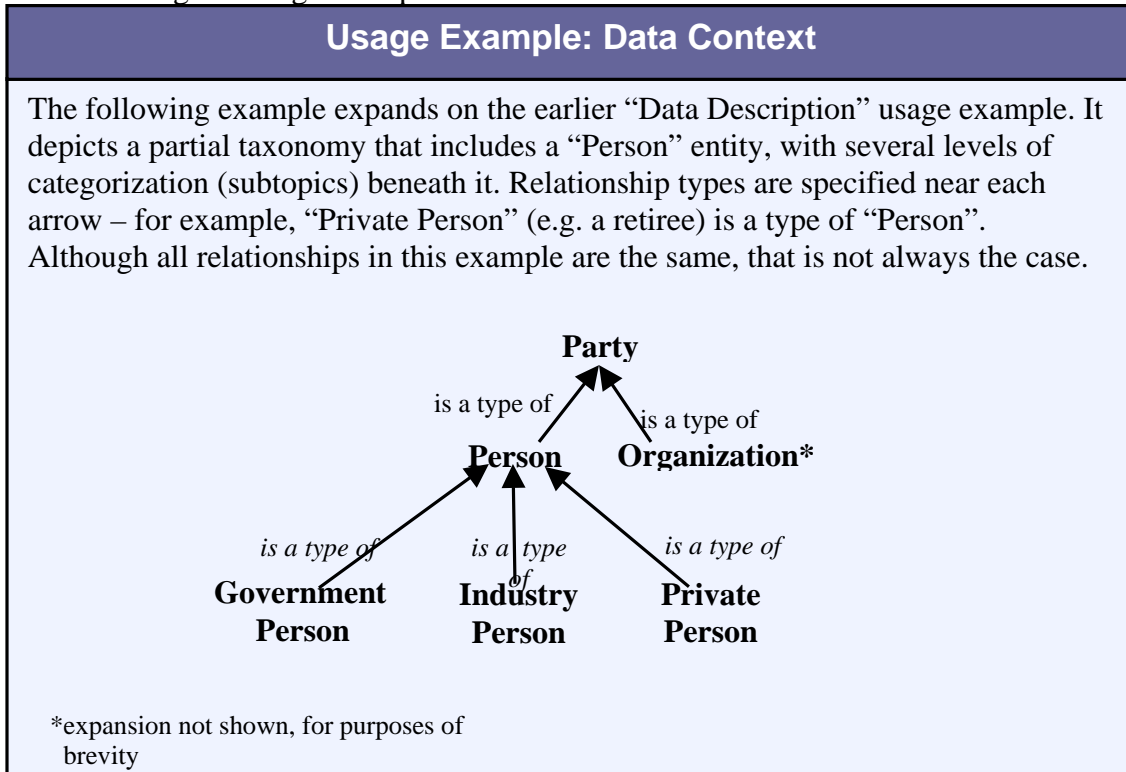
Usage Example: Data Context

The following example expands on the earlier "Data Description" usage example. It depicts a partial taxonomy that includes a "Person" entity, with several levels of categorization (subtopics) beneath it. Relationship types are specified near each arrow – for example, "Private Person" (e.g. a retiree) is a type of "Person". Although all relationships in this example are the same, that is not always the case.

Party

is a type of

is a type of

Person

Organization*

is a type of

is a type of

is a type of

Government Person

Industry Person

Private Person

*expansion not shown, for purposes of brevity